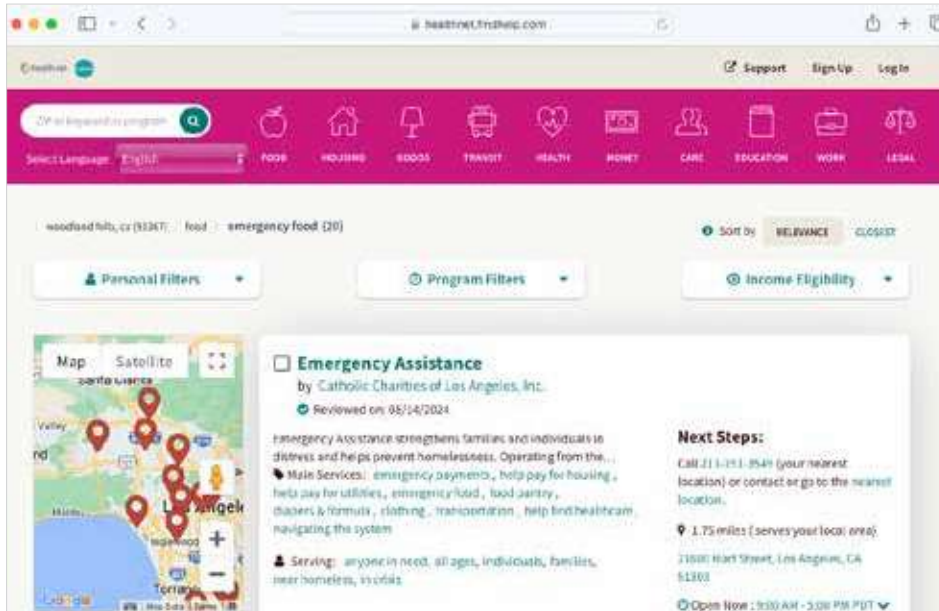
headtnet.findhelp.com

Support Sign Up Log In

ZIP or keyword or program

Select Language English

FOOD HOUSING GOODS TRANSIT HEALTH MONEY CARE EDUCATION WORK LEGAL

woodland hills, ca (91367) food emergency food (20)

Sort by RELEVANCE CLOSEST

Personal Filters

Program Filters

Income Eligibility

Map Satellite

Santa Clarita

Valley

Los Angeles

Torrance

Google Map Data

Emergency Assistance

by Catholic Charities of Los Angeles, Inc.

Reviewed on: 06/14/2024

Emergency Assistance strengthens families and individuals in distress and helps prevent homelessness. Operating from the...

Main Services: emergency payments, help pay for housing, help pay for utilities, emergency food, food pantry, diapers & formula, clothing, transportation, help find healthcare, navigating the system

Serving: anyone in need, all ages, individuals, families, near homeless, in crisis

Next Steps:

Call 213-251-3549 (your nearest location) or contact or go to the nearest location.

1.75 miles (serves your local area)

21600 Hart Street, Los Angeles, CA 91303

Open Now : 9:00 AM - 5:00 PM PDT